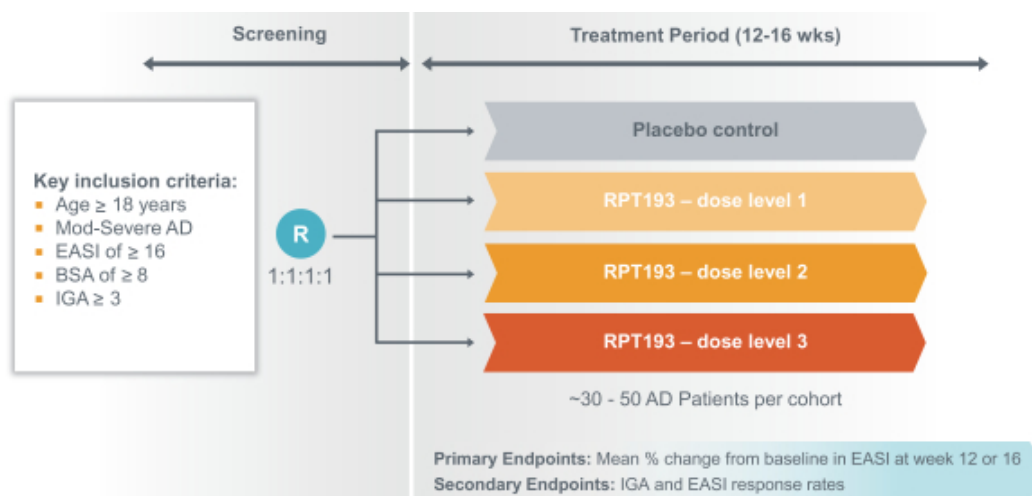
Screening

Treatment Period (12-16 wks)

Key inclusion criteria:
- Age ≥ 18 years
- Mod-Severe AD
- EASI of ≥ 16
- BSA of ≥ 8
- IGA ≥ 3

R
1:1:1:1

Placebo control

RPT193 – dose level 1

RPT193 – dose level 2

RPT193 – dose level 3

~30 - 50 AD Patients per cohort

Primary Endpoints: Mean % change from baseline in EASI at week 12 or 16
Secondary Endpoints: IGA and EASI response rates